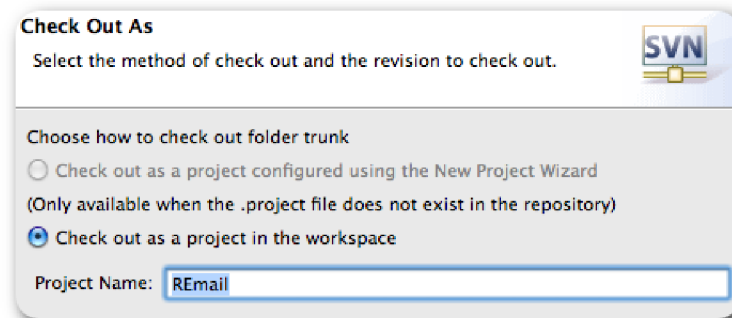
Check Out As

Select the method of check out and the revision to check out.

SVN

Choose how to check out folder trunk

Check out as a project configured using the New Project Wizard

(Only available when the .project file does not exist in the repository)

Check out as a project in the workspace

Project Name: REmail